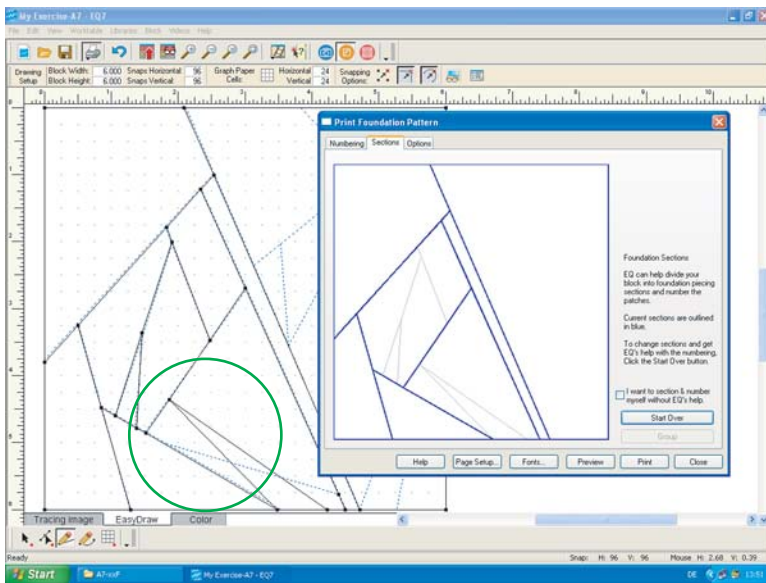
My Exercise-A7 - EQ7

File Edit View Worktable Libraries Block Videos Help

Drawing Setup | Block Width: 6.000 | Block Height: 6.000 | Snaps Horizontal: 96 | Snaps Vertical: 96 | Graph Paper Cells: | Horizontal: 24 | Vertical: 24 | Snapping Options:

Print Foundation Pattern

Numbering | Sections | Options

Foundation Sections

EQ can help divide your block into foundation piecing sections and number the patches.

Current sections are outlined in blue.

To change sections and get EQ's help with the numbering, Click the Start Over button.

I want to section & number myself without EQ's help.

Start Over

Group

Help | Page Setup... | Fonts... | Preview | Print | Close

Tracing Image | EasyDraw | Color

Ready

Snap: H: 96 V: 96 | Mouse H: 2.68 V: 0.39

Start | A7-xxF | My Exercise-A7 - EQ7 | DE | 13:51